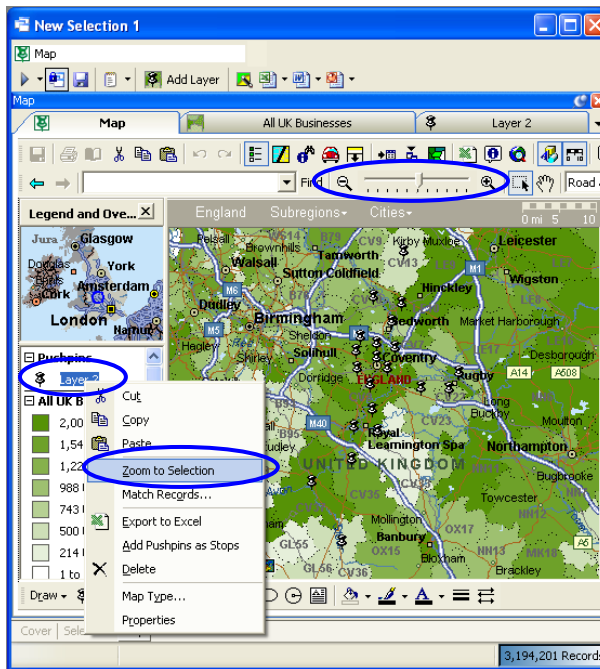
New Selection 1

Map

Add Layer

Map

Map

All UK Businesses

Layer 2

Find

Road

Legend and Ove...

Glasgow

Jura

Douglas

York

Cork

Amsterdam

London

Namur

England

Subregions

Cities

0 mi 5 10

Pushpins

Layer 2

All UK B

2,00

1,54

1,22

988

743

500

214

1 to

Cut

Copy

Paste

Zoom to Selection

Match Records...

Export to Excel

Add Pushpins as Stops

Delete

Map Type...

Properties

Walsall

Tamworth

Leicester

Sutton Coldfield

Hinckley

Wigston

Dudley

Birmingham

Nuneaton

Bedworth

Market Harborough

Solihull

Coventry

Desborough

Rugby

ENGLAND

Royal Leamington Spa

Northampton

UNITED KINGDOM

Moulton

Towcester

Banbury

Brackley

Kirby Muxloe

Brownhills

Hagley

Shirley

Dorridge

Long Buckby

Bugbrooke

Mollington

Bloxham

M1

M6

M5

M40

A14

A608

A5

Draw

Cover

Sele

3,194,201 Records